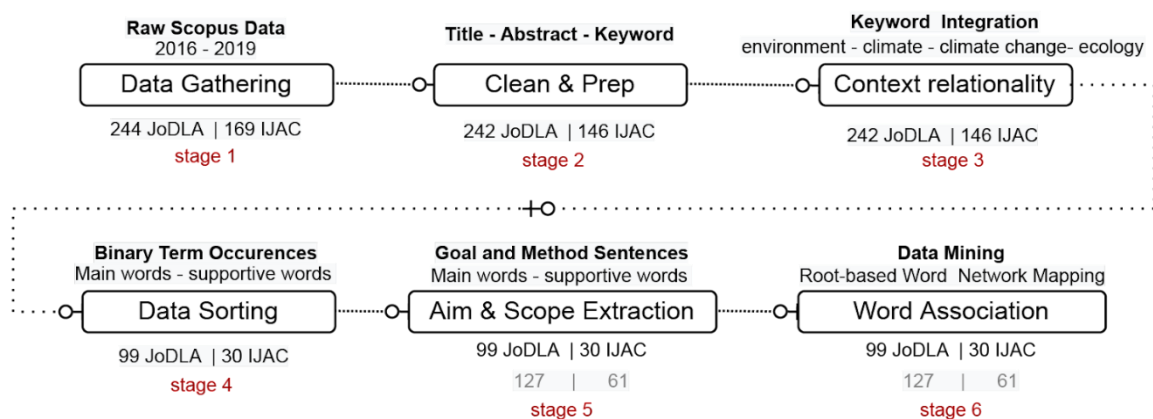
Raw Scopus Data
2016 - 2019
Data Gathering
244 JoDLA | 169 IJAC
stage 1

Title - Abstract - Keyword
Clean & Prep
242 JoDLA | 146 IJAC
stage 2

Keyword Integration
environment - climate - climate change- ecology
Context relationality
242 JoDLA | 146 IJAC
stage 3

Binary Term Occurences
Main words - supportive words
Data Sorting
99 JoDLA | 30 IJAC
stage 4

Goal and Method Sentences
Main words - supportive words
Aim & Scope Extraction
99 JoDLA | 30 IJAC
127 | 61
stage 5

Data Mining
Root-based Word Network Mapping
Word Association
99 JoDLA | 30 IJAC
127 | 61
stage 6